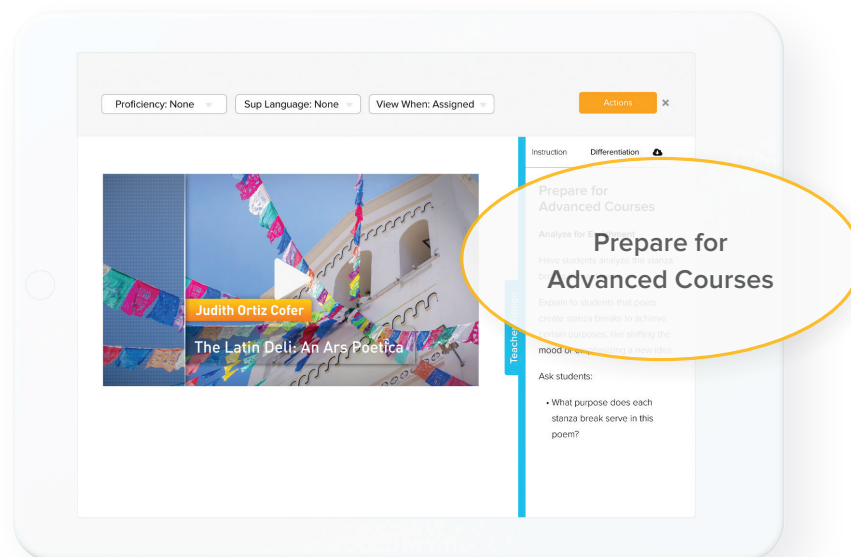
Proficiency: None

Sup Language: None

View When: Assigned

Actions

×

Judith Ortiz Cofer

The Latin Deli: An Ars Poetica

Teacher

Instruction

Differentiation

Prepare for Advanced Courses

Analyze for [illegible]

Have students analyze the stanza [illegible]

Explain to students that poets create stanza breaks to achieve certain purposes, like shifting the mood or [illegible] a new idea.

Prepare for Advanced Courses

Ask students:

• What purpose does each stanza break serve in this poem?